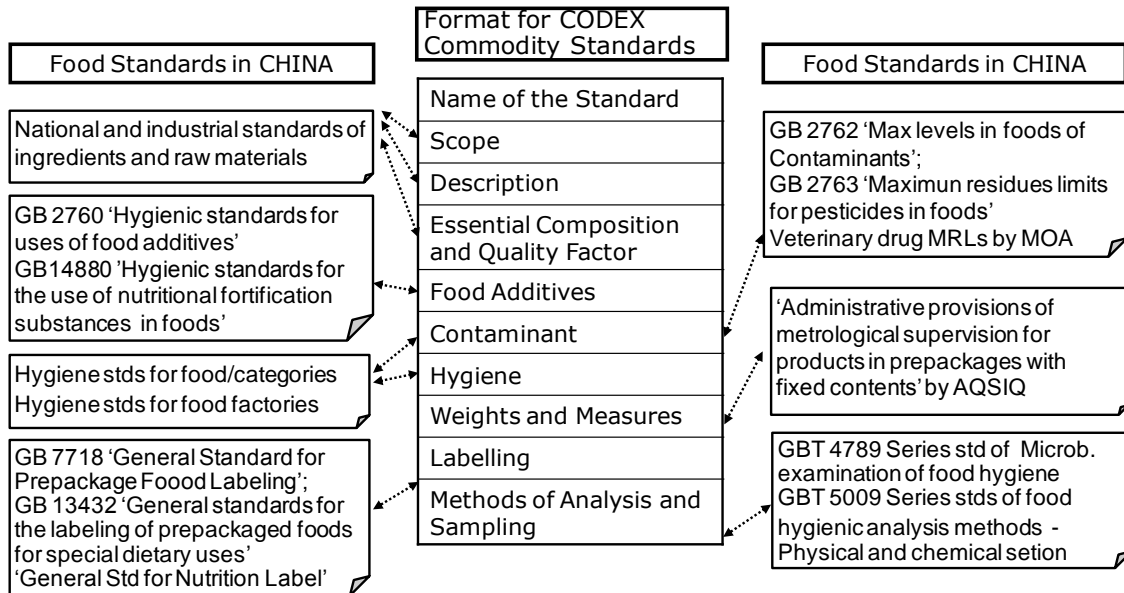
Format for CODEX Commodity Standards

Food Standards in CHINA

Food Standards in CHINA

Name of the Standard

Scope

Description

Essential Composition and Quality Factor

Food Additives

Contaminant

Hygiene

Weights and Measures

Labelling

Methods of Analysis and Sampling

National and industrial standards of ingredients and raw materials

GB 2760 'Hygienic standards for uses of food additives'
GB14880 'Hygienic standards for the use of nutritional fortification substances in foods'

Hygiene stds for food/categories
Hygiene stds for food factories

GB 7718 'General Standard for Prepackage Foood Labeling';
GB 13432 'General standards for the labeling of prepackaged foods for special dietary uses'
'General Std for Nutrition Label'

GB 2762 'Max levels in foods of Contaminants';
GB 2763 'Maximun residues limits for pesticides in foods'
Veterinary drug MRLs by MOA

'Administrative provisions of metrological supervision for products in prepackages with fixed contents' by AQSIQ

GBT 4789 Series std of Microb. examination of food hygiene
GBT 5009 Series stds of food hygienic analysis methods - Physical and chemical setion